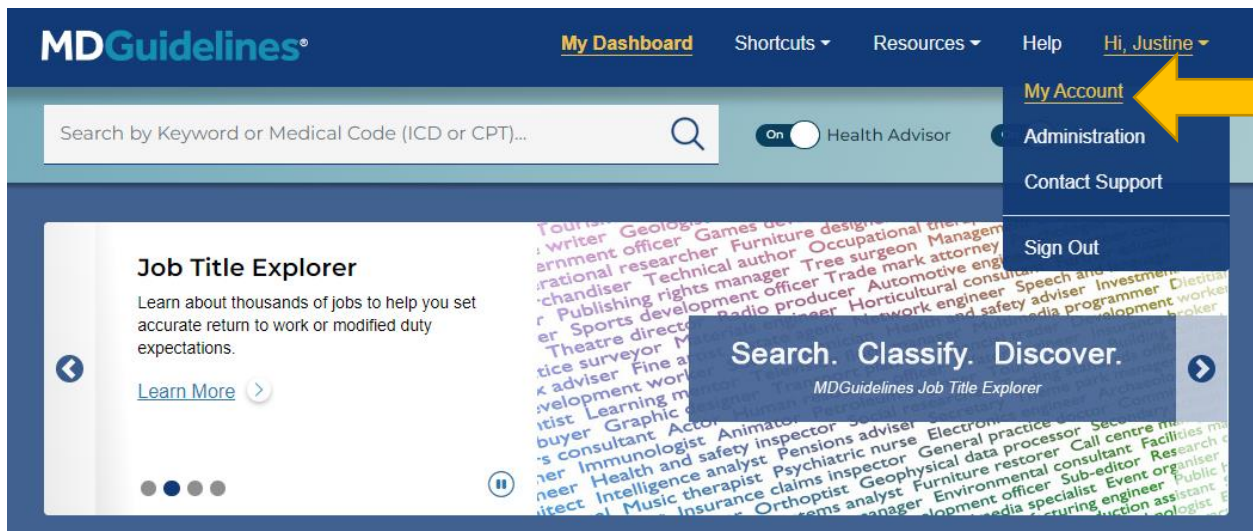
MDGuidelines®

My Dashboard
Shortcuts ▾
Resources ▾
Help
Hi, Justine ▾

My Account
Administration
Contact Support
Sign Out

Search by Keyword or Medical Code (ICD or CPT)...

On Health Advisor

Job Title Explorer

Learn about thousands of jobs to help you set accurate return to work or modified duty expectations.

Learn More

Search. Classify. Discover.

MDGuidelines Job Title Explorer

Tourism writer Geologist Games developer Furniture designer Occupational therapist Government officer Technical author Tree surgeon Management Operational researcher Publishing rights manager Trade mark attorney Merchandiser Sports development officer Automotive engineer Theatre director Radio producer Horticultural consultant Speech and Practice surveyor Fine artist Network engineer Investment Tax adviser Health and safety adviser Dietitian Development worker Learning mentor Media programmer Artist Graphic designer Human resources Development worker Buyer Consultant Actor Animator Pensions adviser Electronics Immunologist Health and safety inspector General practice Secretary Engineer Intelligence analyst Psychiatric nurse Data processor Call centre Architect Music therapist Claims inspector Furniture restorer Facilities manager Insurance Orthoptist Geophysical Environmental consultant Research Systems analyst Development officer Sub-editor Event organiser Manager Media specialist Public Manufacturing engineer Production assistant Biologist